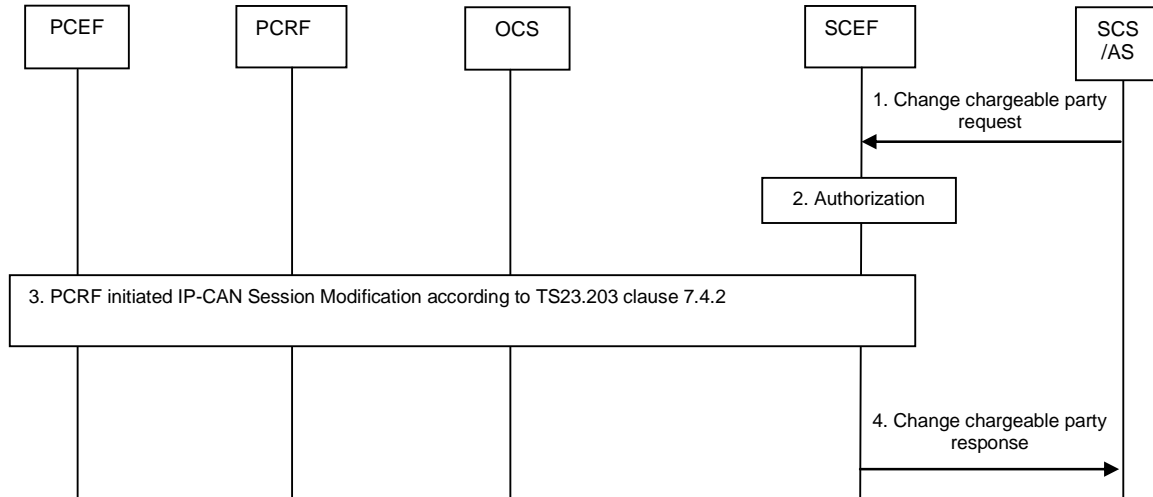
PCEF

PCRF

OCS

SCEF

SCS /AS

1. Change chargeable party request

2. Authorization

3. PCRF initiated IP-CAN Session Modification according to TS23.203 clause 7.4.2

4. Change chargeable party response